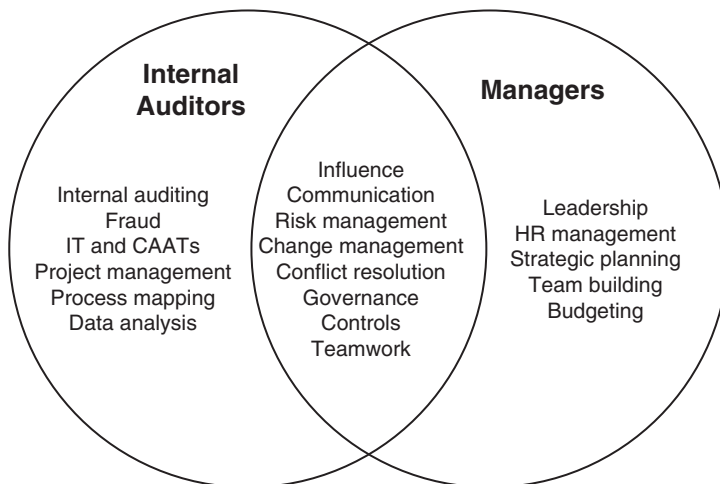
Internal Auditors

Managers

Internal auditing
Fraud
IT and CAATs
Project management
Process mapping
Data analysis

Influence
Communication
Risk management
Change management
Conflict resolution
Governance
Controls
Teamwork

Leadership
HR management
Strategic planning
Team building
Budgeting